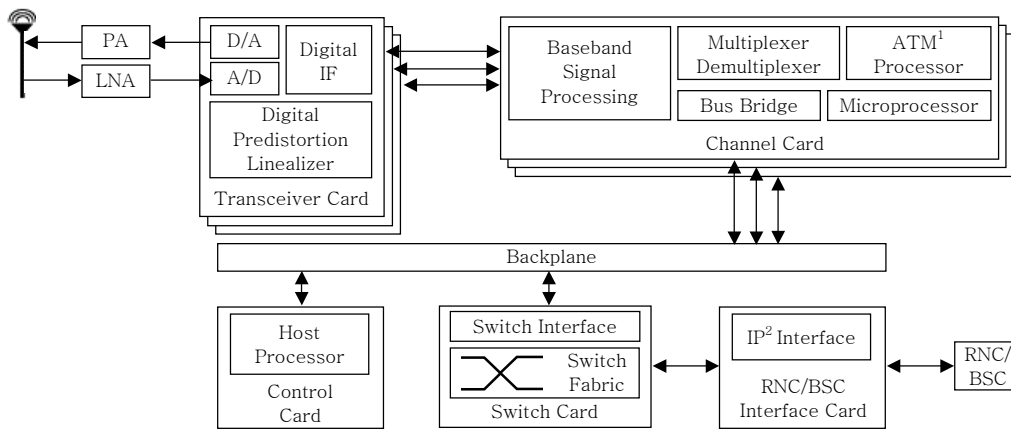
PA

LNA

D/A

A/D

Digital IF

Digital Predistortion Linealizer

Transceiver Card

Baseband Signal Processing

Multiplexer Demultiplexer

$ATM^1$ Processor

Bus Bridge

Microprocessor

Channel Card

Backplane

Host Processor

Control Card

Switch Interface

Switch Fabric

Switch Card

$IP^2$ Interface

RNC/BSC Interface Card

RNC/ BSC